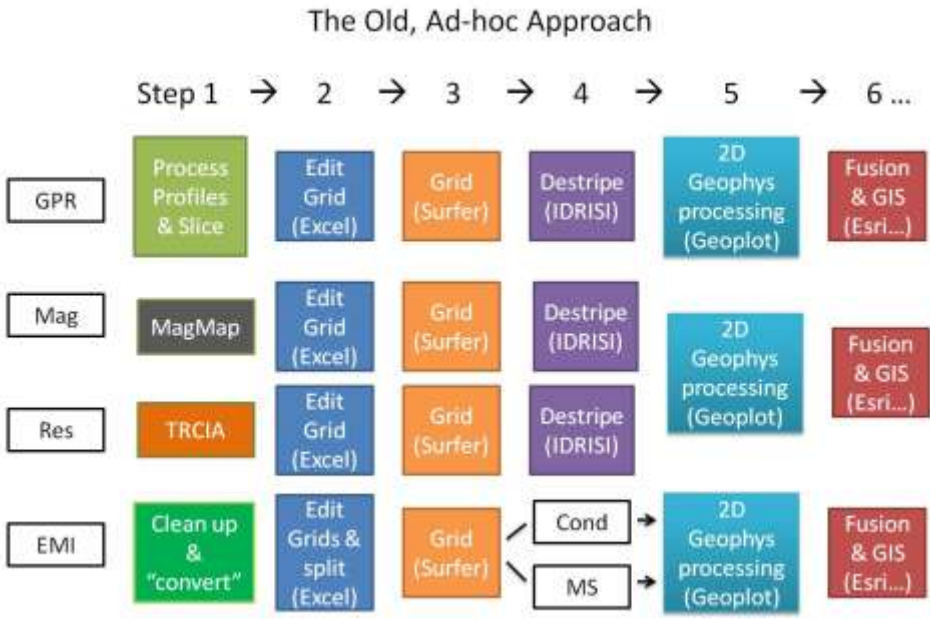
The Old, Ad-hoc Approach

Step 1 → 2 → 3 → 4 → 5 → 6 ...

GPR

Process Profiles & Slice

Edit Grid (Excel)

Grid (Surfer)

Destripe (IDRISI)

2D Geophys processing (Geoplot)

Fusion & GIS (Esri...)

Mag

MagMap

Edit Grid (Excel)

Grid (Surfer)

Destripe (IDRISI)

2D Geophys processing (Geoplot)

Fusion & GIS (Esri...)

Res

TRCIA

Edit Grid (Excel)

Grid (Surfer)

Destripe (IDRISI)

EMI

Clean up & "convert"

Edit Grids & split (Excel)

Grid (Surfer)

Cond

MS

2D Geophys processing (Geoplot)

Fusion & GIS (Esri...)